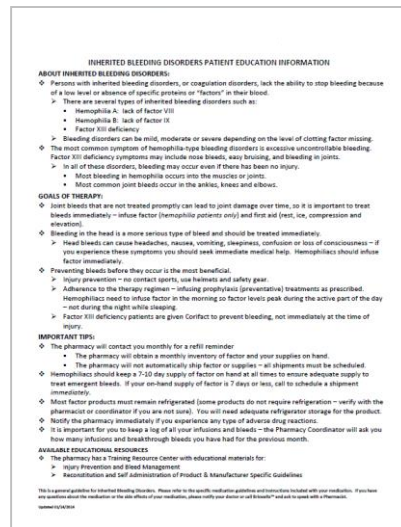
INHERITED BLEEDING DISORDERS PATIENT EDUCATION INFORMATION

ABOUT INHERITED BLEEDING DISORDERS:

❖ Persons with inherited bleeding disorders, or coagulation disorders, lack the ability to stop bleeding because of a low level or absence of specific proteins or "factors" in their blood.
➢ There are several types of inherited bleeding disorders such as:
▪ Hemophilia A: lack of factor VIII
▪ Hemophilia B: lack of factor IX
▪ Factor XIII deficiency
➢ Bleeding disorders can be mild, moderate or severe depending on the level of clotting factor missing.

❖ The most common symptom of hemophilia-type bleeding disorders is excessive uncontrollable bleeding. Factor XIII deficiency symptoms may include nose bleeds, easy bruising, and bleeding in joints.
➢ In all of these disorders, bleeding may occur even if there has been no injury.
▪ Most bleeding in hemophilia occurs into the muscles or joints.
▪ Most common joint bleeds occur in the ankles, knees and elbows.

GOALS OF THERAPY:

❖ Joint bleeds that are not treated promptly can lead to joint damage over time, so it is important to treat bleeds immediately – infuse factor (hemophilia patients only) and first aid (rest, ice, compression and elevation).

❖ Bleeding in the head is a more serious type of bleed and should be treated immediately.
➢ Head bleeds can cause headaches, nausea, vomiting, sleepiness, confusion or loss of consciousness – if you experience these symptoms you should seek immediate medical help. Hemophiliacs should infuse factor immediately.

❖ Preventing bleeds before they occur is the most beneficial.
➢ Injury prevention – no contact sports, use helmets and safety gear.
➢ Adherence to the therapy regimen – infusing prophylaxis (preventative) treatments as prescribed. Hemophiliacs need to infuse factor in the morning so factor levels peak during the active part of the day – not during the night while sleeping.
➢ Factor XIII deficiency patients are given Corifact to prevent bleeding, not immediately at the time of injury.

IMPORTANT TIPS:

❖ The pharmacy will contact you monthly for a refill reminder
▪ The pharmacy will obtain a monthly inventory of factor and your supplies on hand.
▪ The pharmacy will not automatically ship factor or supplies – all shipments must be scheduled.

❖ Hemophiliacs should keep a 7-10 day supply of factor on hand at all times to ensure adequate supply to treat emergent bleeds. If your on-hand supply of factor is 7 days or less, call to schedule a shipment immediately.

❖ Most factor products must remain refrigerated (some products do not require refrigeration – verify with the pharmacist or coordinator if you are not sure). You will need adequate refrigerator storage for the product.

❖ Notify the pharmacy immediately if you experience any type of adverse drug reactions.

❖ It is important for you to keep a log of all your infusions and bleeds – the Pharmacy Coordinator will ask you how many infusions and breakthrough bleeds you have had for the previous month.

AVAILABLE EDUCATIONAL RESOURCES

❖ The pharmacy has a Training Resource Center with educational materials for:
➢ Injury Prevention and Bleed Management
➢ Reconstitution and Self Administration of Product & Manufacturer Specific Guidelines

This is a general guideline for Inherited Bleeding Disorders. Please refer to the specific medication guidelines and instructions included with your medication. If you have any questions about the medication or the side effects of your medication, please notify your doctor or call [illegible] and ask to speak with a Pharmacist.

Updated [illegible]